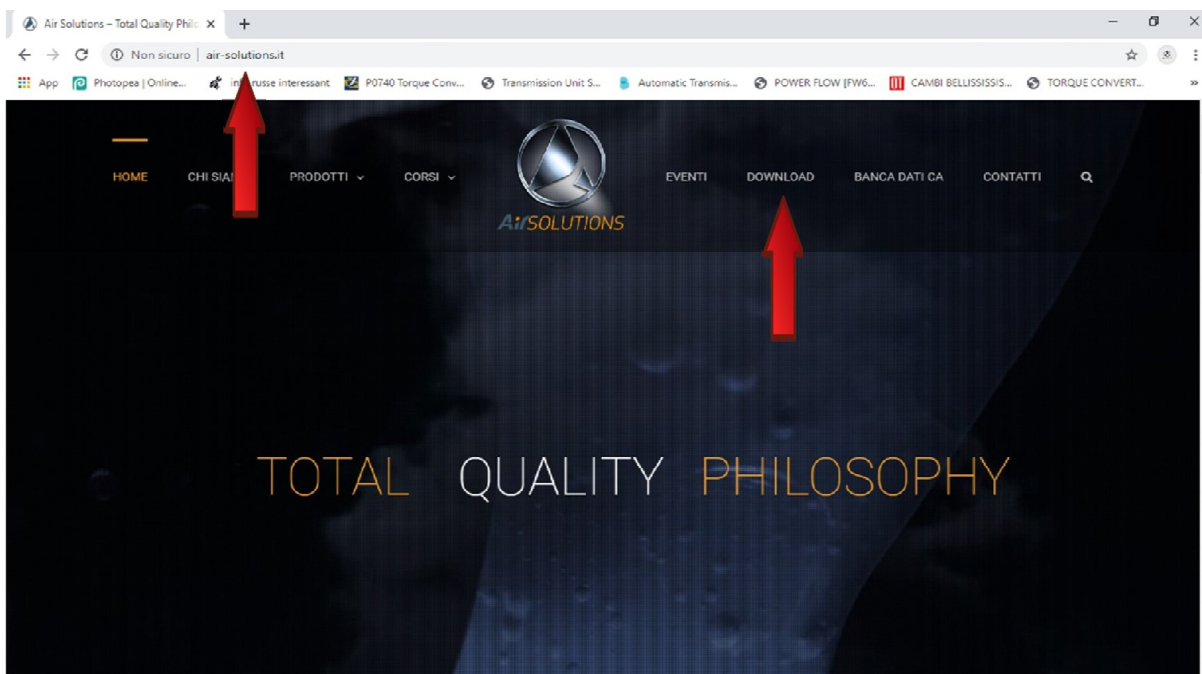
Air Solutions – Total Quality Philo ×
+
Non sicuro | air-solutions.it
App
Photopea | Online...
in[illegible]russe interessant
P0740 Torque Conv...
Transmission Unit S...
Automatic Transmis...
POWER FLOW [FW6...
CAMBI BELLISSISSIS...
TORQUE CONVERT...
HOME
CHI SIA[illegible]
PRODOTTI
CORSI
AirSOLUTIONS
EVENTI
DOWNLOAD
BANCA DATI CA
CONTATTI
TOTAL QUALITY PHILOSOPHY